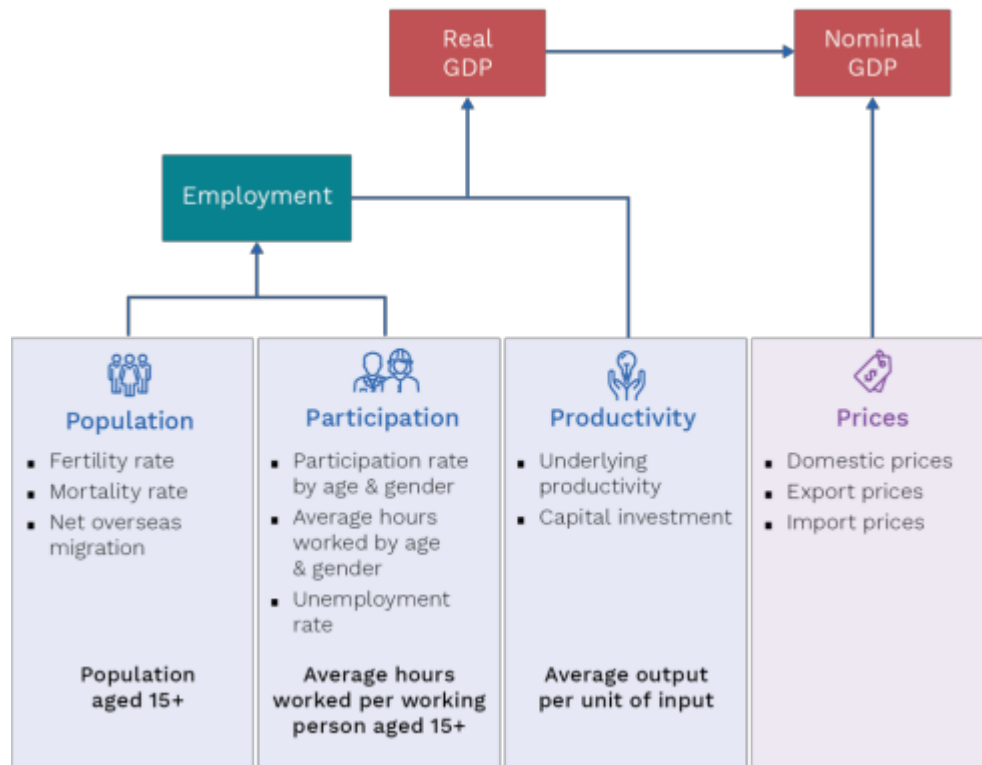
Real GDP

Nominal GDP

Employment

Population
- Fertility rate
- Mortality rate
- Net overseas migration

Population aged 15+

Participation
- Participation rate by age & gender
- Average hours worked by age & gender
- Unemployment rate

Average hours worked per working person aged 15+

Productivity
- Underlying productivity
- Capital investment

Average output per unit of input

Prices
- Domestic prices
- Export prices
- Import prices